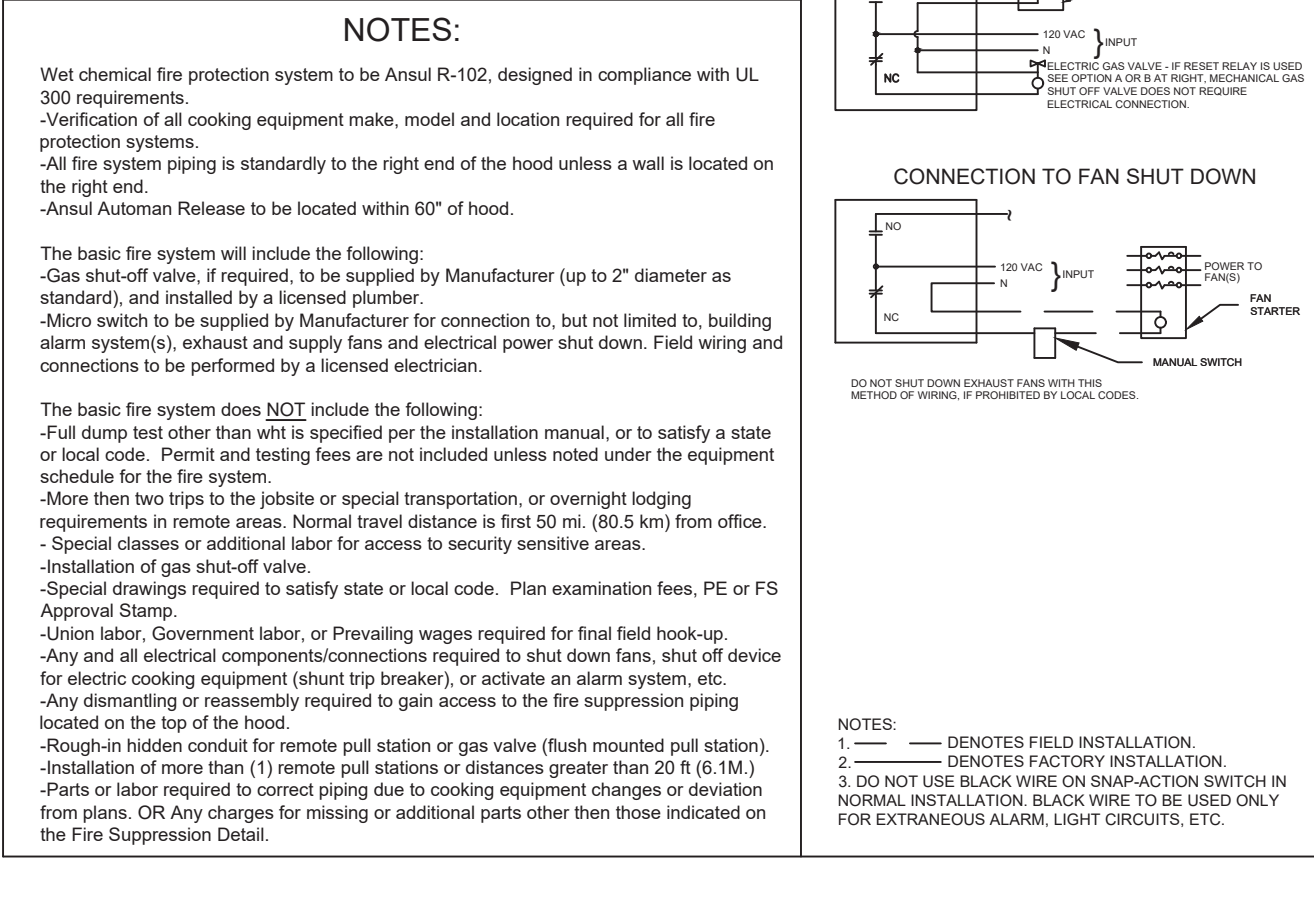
NOTES:

Wet chemical fire protection system to be Ansul R-102, designed in compliance with UL 300 requirements.
-Verification of all cooking equipment make, model and location required for all fire protection systems.
-All fire system piping is standardly to the right end of the hood unless a wall is located on the right end.
-Ansul Automan Release to be located within 60" of hood.

The basic fire system will include the following:
-Gas shut-off valve, if required, to be supplied by Manufacturer (up to 2" diameter as standard), and installed by a licensed plumber.
-Micro switch to be supplied by Manufacturer for connection to, but not limited to, building alarm system(s), exhaust and supply fans and electrical power shut down. Field wiring and connections to be performed by a licensed electrician.

The basic fire system does NOT include the following:
-Full dump test other than wht is specified per the installation manual, or to satisfy a state or local code. Permit and testing fees are not included unless noted under the equipment schedule for the fire system.
-More then two trips to the jobsite or special transportation, or overnight lodging requirements in remote areas. Normal travel distance is first 50 mi. (80.5 km) from office.
- Special classes or additional labor for access to security sensitive areas.
-Installation of gas shut-off valve.
-Special drawings required to satisfy state or local code. Plan examination fees, PE or FS Approval Stamp.
-Union labor, Government labor, or Prevailing wages required for final field hook-up.
-Any and all electrical components/connections required to shut down fans, shut off device for electric cooking equipment (shunt trip breaker), or activate an alarm system, etc.
-Any dismantling or reassembly required to gain access to the fire suppression piping located on the top of the hood.
-Rough-in hidden conduit for remote pull station or gas valve (flush mounted pull station).
-Installation of more than (1) remote pull stations or distances greater than 20 ft (6.1M.)
-Parts or labor required to correct piping due to cooking equipment changes or deviation from plans. OR Any charges for missing or additional parts other then those indicated on the Fire Suppression Detail.

120 VAC
N
INPUT
NC
ELECTRIC GAS VALVE - IF RESET RELAY IS USED SEE OPTION A OR B AT RIGHT, MECHANICAL GAS SHUT OFF VALVE DOES NOT REQUIRE ELECTRICAL CONNECTION.

CONNECTION TO FAN SHUT DOWN

NO
120 VAC
N
INPUT
NC
POWER TO FAN(S)
FAN STARTER
MANUAL SWITCH

DO NOT SHUT DOWN EXHAUST FANS WITH THIS METHOD OF WIRING, IF PROHIBITED BY LOCAL CODES.

NOTES:
1. —— —— DENOTES FIELD INSTALLATION.
2. ———— DENOTES FACTORY INSTALLATION.
3. DO NOT USE BLACK WIRE ON SNAP-ACTION SWITCH IN NORMAL INSTALLATION. BLACK WIRE TO BE USED ONLY FOR EXTRANEOUS ALARM, LIGHT CIRCUITS, ETC.